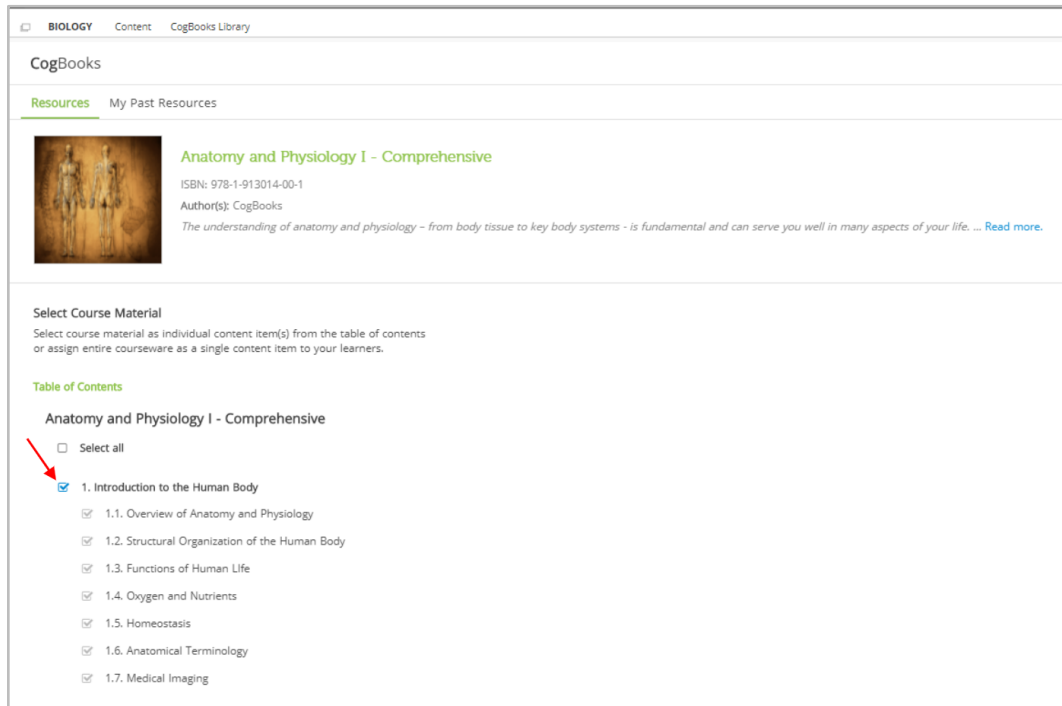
BIOLOGY Content CogBooks Library

CogBooks

Resources My Past Resources

Anatomy and Physiology I - Comprehensive

ISBN: 978-1-913014-00-1

Author(s): CogBooks

The understanding of anatomy and physiology – from body tissue to key body systems - is fundamental and can serve you well in many aspects of your life. ... Read more.

Select Course Material

Select course material as individual content item(s) from the table of contents or assign entire courseware as a single content item to your learners.

Table of Contents

Anatomy and Physiology I - Comprehensive

Select all

1. Introduction to the Human Body

1.1. Overview of Anatomy and Physiology

1.2. Structural Organization of the Human Body

1.3. Functions of Human LIfe

1.4. Oxygen and Nutrients

1.5. Homeostasis

1.6. Anatomical Terminology

1.7. Medical Imaging